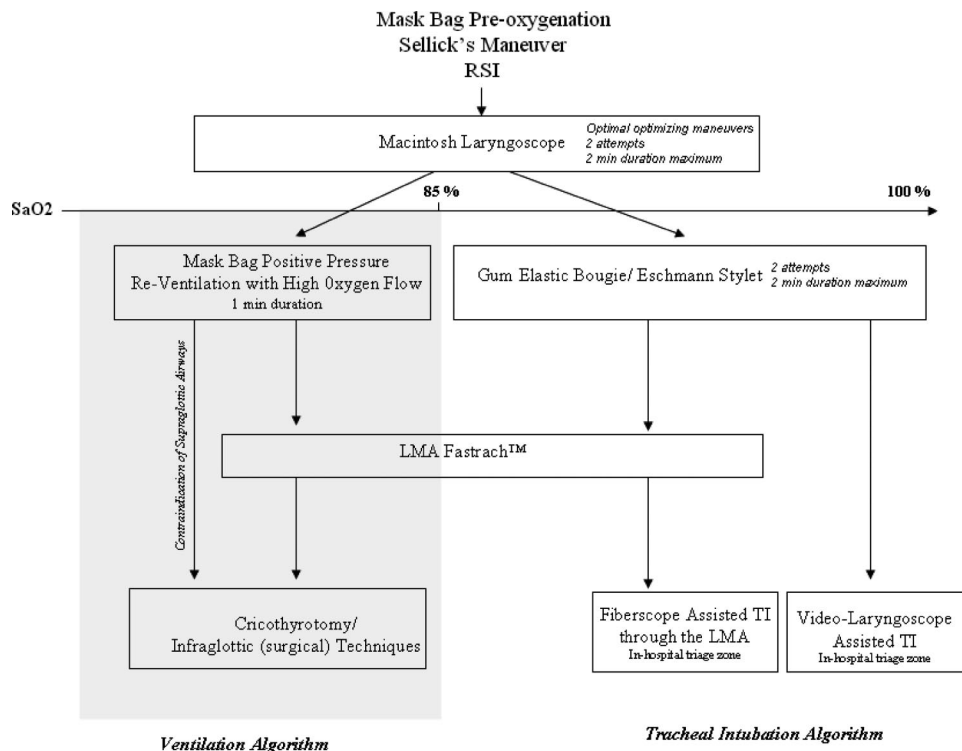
Mask Bag Pre-oxygenation
Sellick's Maneuver
RSI

Macintosh Laryngoscope
Optimal optimizing maneuvers
2 attempts
2 min duration maximum

SaO2
85 %
100 %

Mask Bag Positive Pressure
Re-Ventilation with High 0xygen Flow
1 min duration

Gum Elastic Bougie/ Eschmann Stylet
2 attempts
2 min duration maximum

Contraindication of Supraglottic Airways

LMA Fastrach™

Cricothyrotomy/
Infraglottic (surgical) Techniques

Fiberscope Assisted TI through the LMA
In-hospital triage zone

Video-Laryngoscope Assisted TI
In-hospital triage zone

Ventilation Algorithm

Tracheal Intubation Algorithm